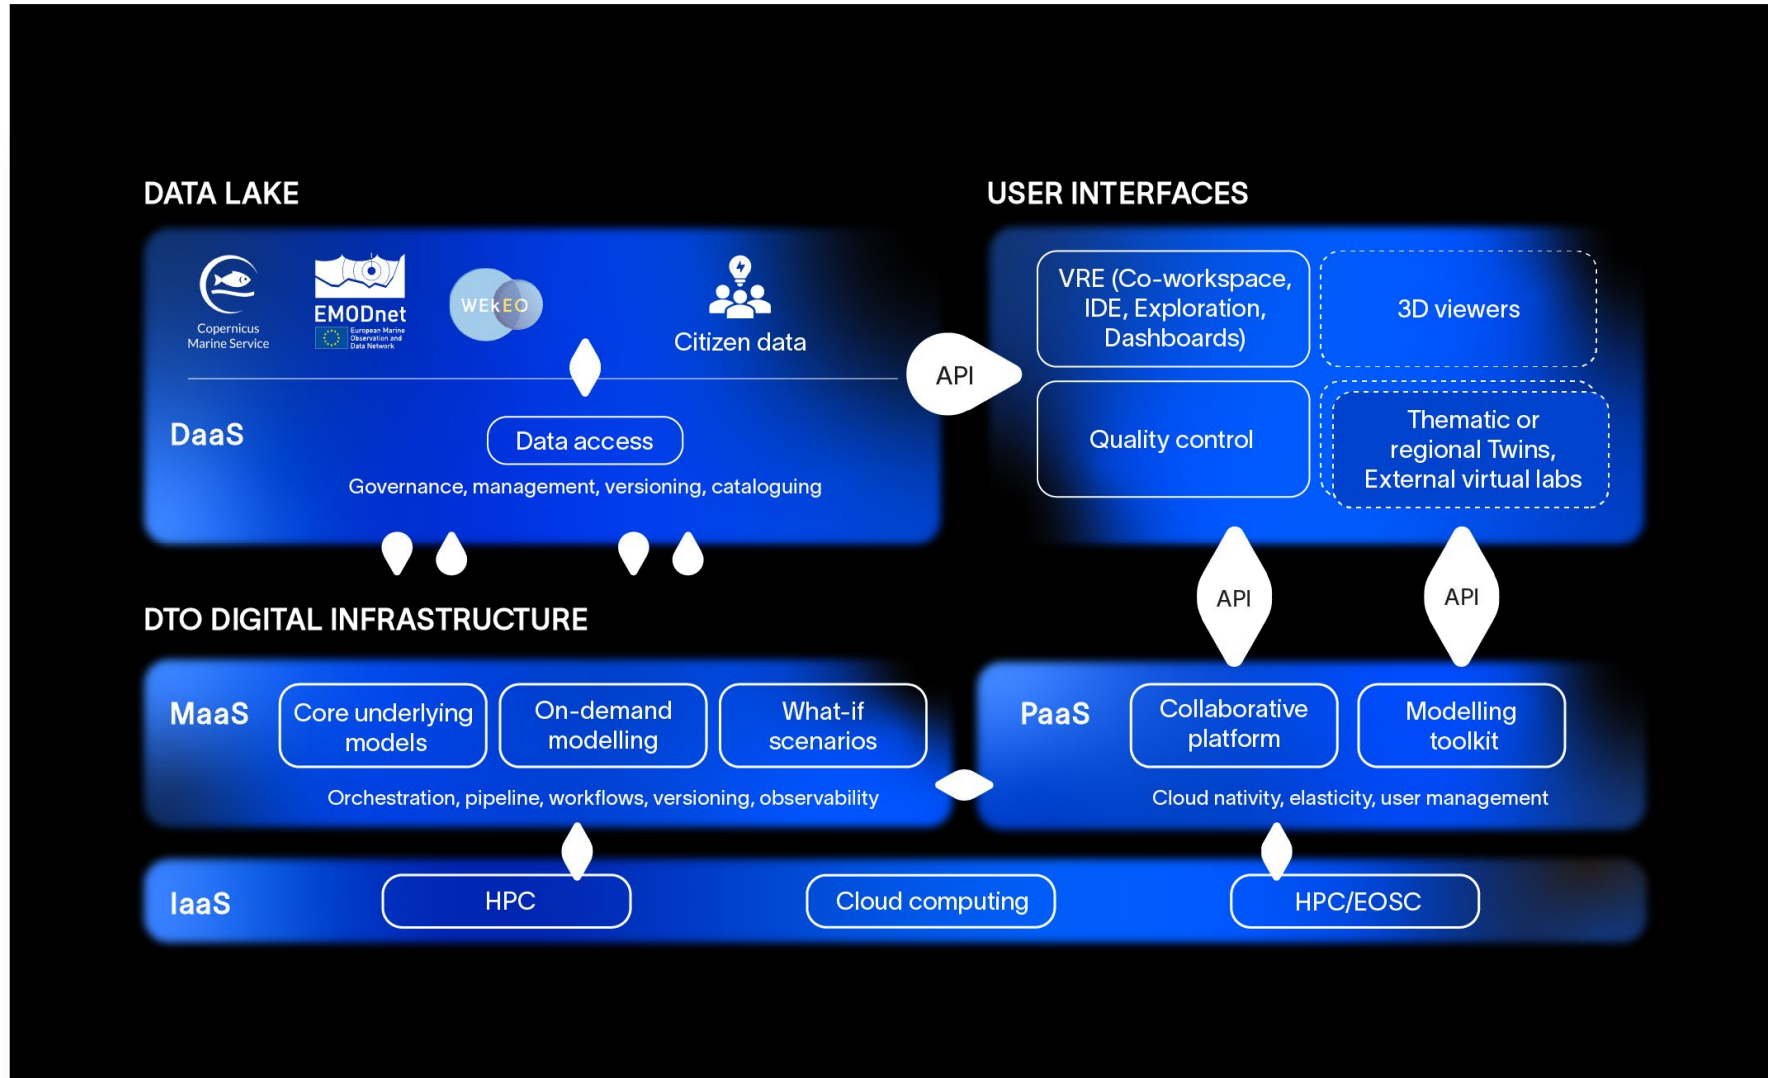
DATA LAKE

Copernicus Marine Service

EMODnet
European Marine Observation and Data Network

WEkEO

Citizen data

DaaS

Data access

Governance, management, versioning, cataloguing

USER INTERFACES

API

VRE (Co-workspace, IDE, Exploration, Dashboards)

3D viewers

Quality control

Thematic or regional Twins, External virtual labs

API

API

DTO DIGITAL INFRASTRUCTURE

MaaS

Core underlying models

On-demand modelling

What-if scenarios

Orchestration, pipeline, workflows, versioning, observability

PaaS

Collaborative platform

Modelling toolkit

Cloud nativity, elasticity, user management

IaaS

HPC

Cloud computing

HPC/EOSC